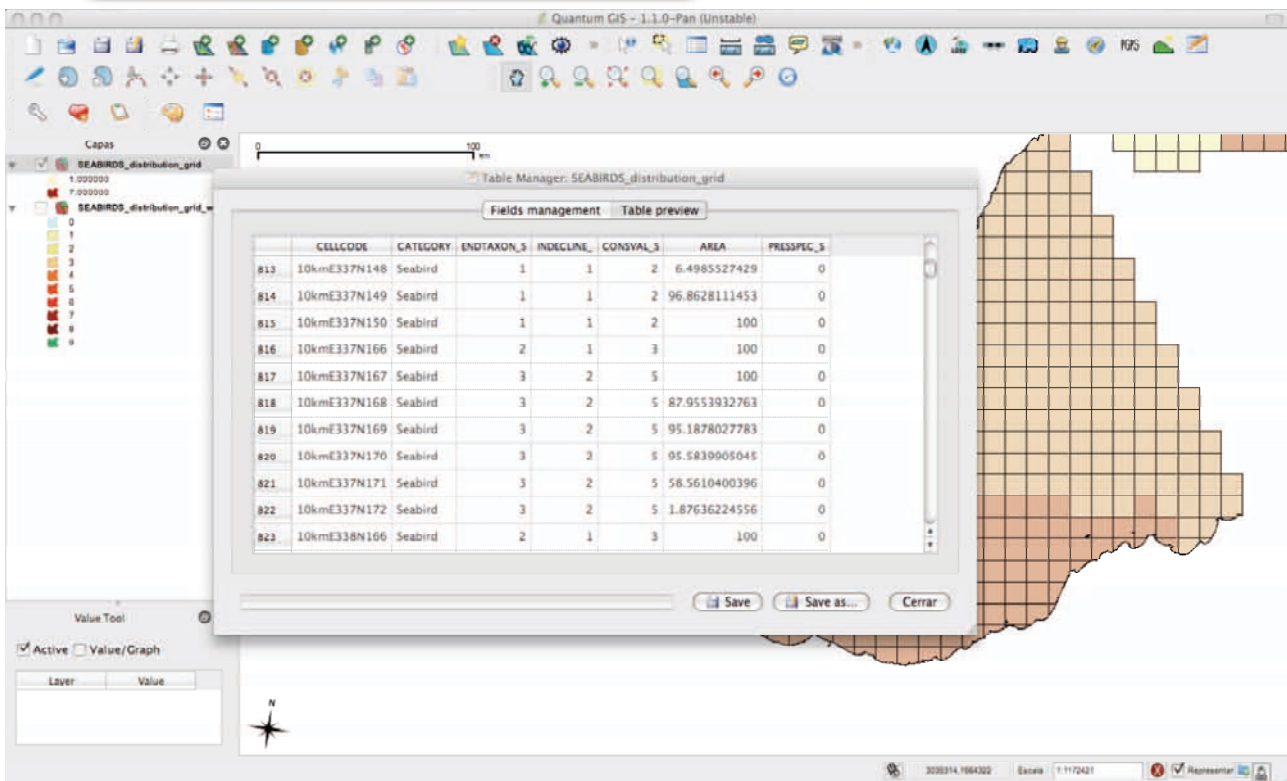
Quantum GIS - 1.1.0-Pan (Unstable)

QGIS

Capas

SEABIRDS_distribution_grid
1.000000
7.000000
SEABIRDS_distribution_grid_w
0
1
2
3
4
5
6
7
8
9

0
100
km

Table Manager: SEABIRDS_distribution_grid

Fields management | Table preview

| | CELLCODE | CATEGORY | ENDTAXON_S | INDECLINE_ | CONSVAL_S | AREA | PRESSPEC_S |
|---|---|---|---|---|---|---|---|
| 813 | 10kmE337N148 | Seabird | 1 | 1 | 2 | 6.4985527429 | 0 |
| 814 | 10kmE337N149 | Seabird | 1 | 1 | 2 | 96.8628111453 | 0 |
| 815 | 10kmE337N150 | Seabird | 1 | 1 | 2 | 100 | 0 |
| 816 | 10kmE337N166 | Seabird | 2 | 1 | 3 | 100 | 0 |
| 817 | 10kmE337N167 | Seabird | 3 | 2 | 5 | 100 | 0 |
| 818 | 10kmE337N168 | Seabird | 3 | 2 | 5 | 87.9553932763 | 0 |
| 819 | 10kmE337N169 | Seabird | 3 | 2 | 5 | 95.1878027783 | 0 |
| 820 | 10kmE337N170 | Seabird | 3 | 3 | 5 | 65.5839905045 | 0 |
| 821 | 10kmE337N171 | Seabird | 3 | 2 | 5 | 58.5610400396 | 0 |
| 822 | 10kmE337N172 | Seabird | 3 | 2 | 5 | 1.87636224556 | 0 |
| 823 | 10kmE338N166 | Seabird | 2 | 1 | 3 | 100 | 0 |

Save
Save as...
Cerrar

Value Tool
Active
Value/Graph

| Layer | Value |
|---|---|

N

3035314,1664322
Escala
1:1172421
Representar